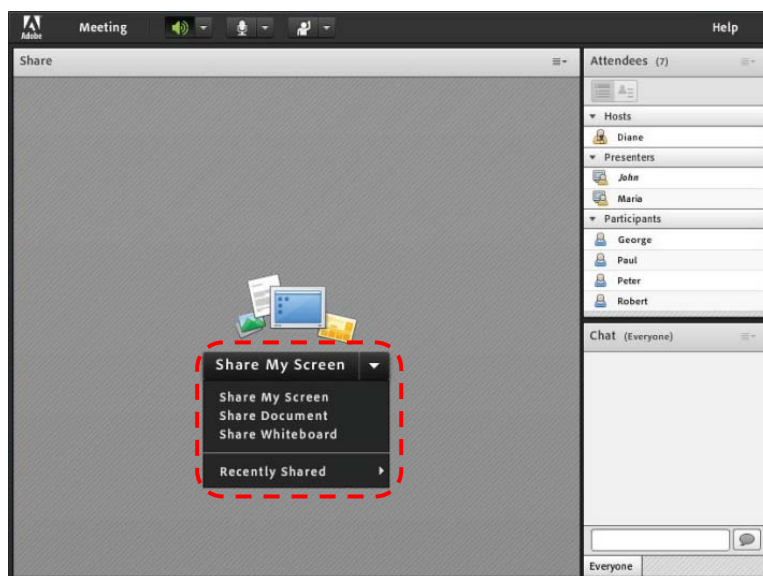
Adobe
Meeting
Help

Share

Share My Screen
Share My Screen
Share Document
Share Whiteboard
Recently Shared

Attendees (7)
Hosts
Diane
Presenters
John
Maria
Participants
George
Paul
Peter
Robert

Chat (Everyone)

Everyone